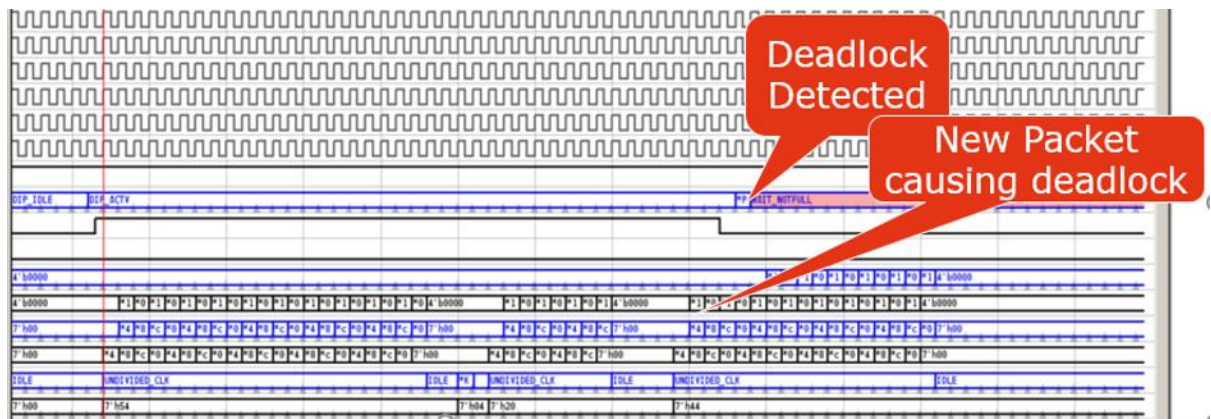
Deadlock Detected

New Packet causing deadlock

DIP_IDLE DIP_ACTV

WAIT_NOTFULL

4'b0000

4'b0000

7'h00

7'h00

IDLE UNDIVIDED_CLK IDLE PK UNDIVIDED_CLK IDLE UNDIVIDED_CLK IDLE

7'h00 7'h54 7'h04 7'h20 7'h44